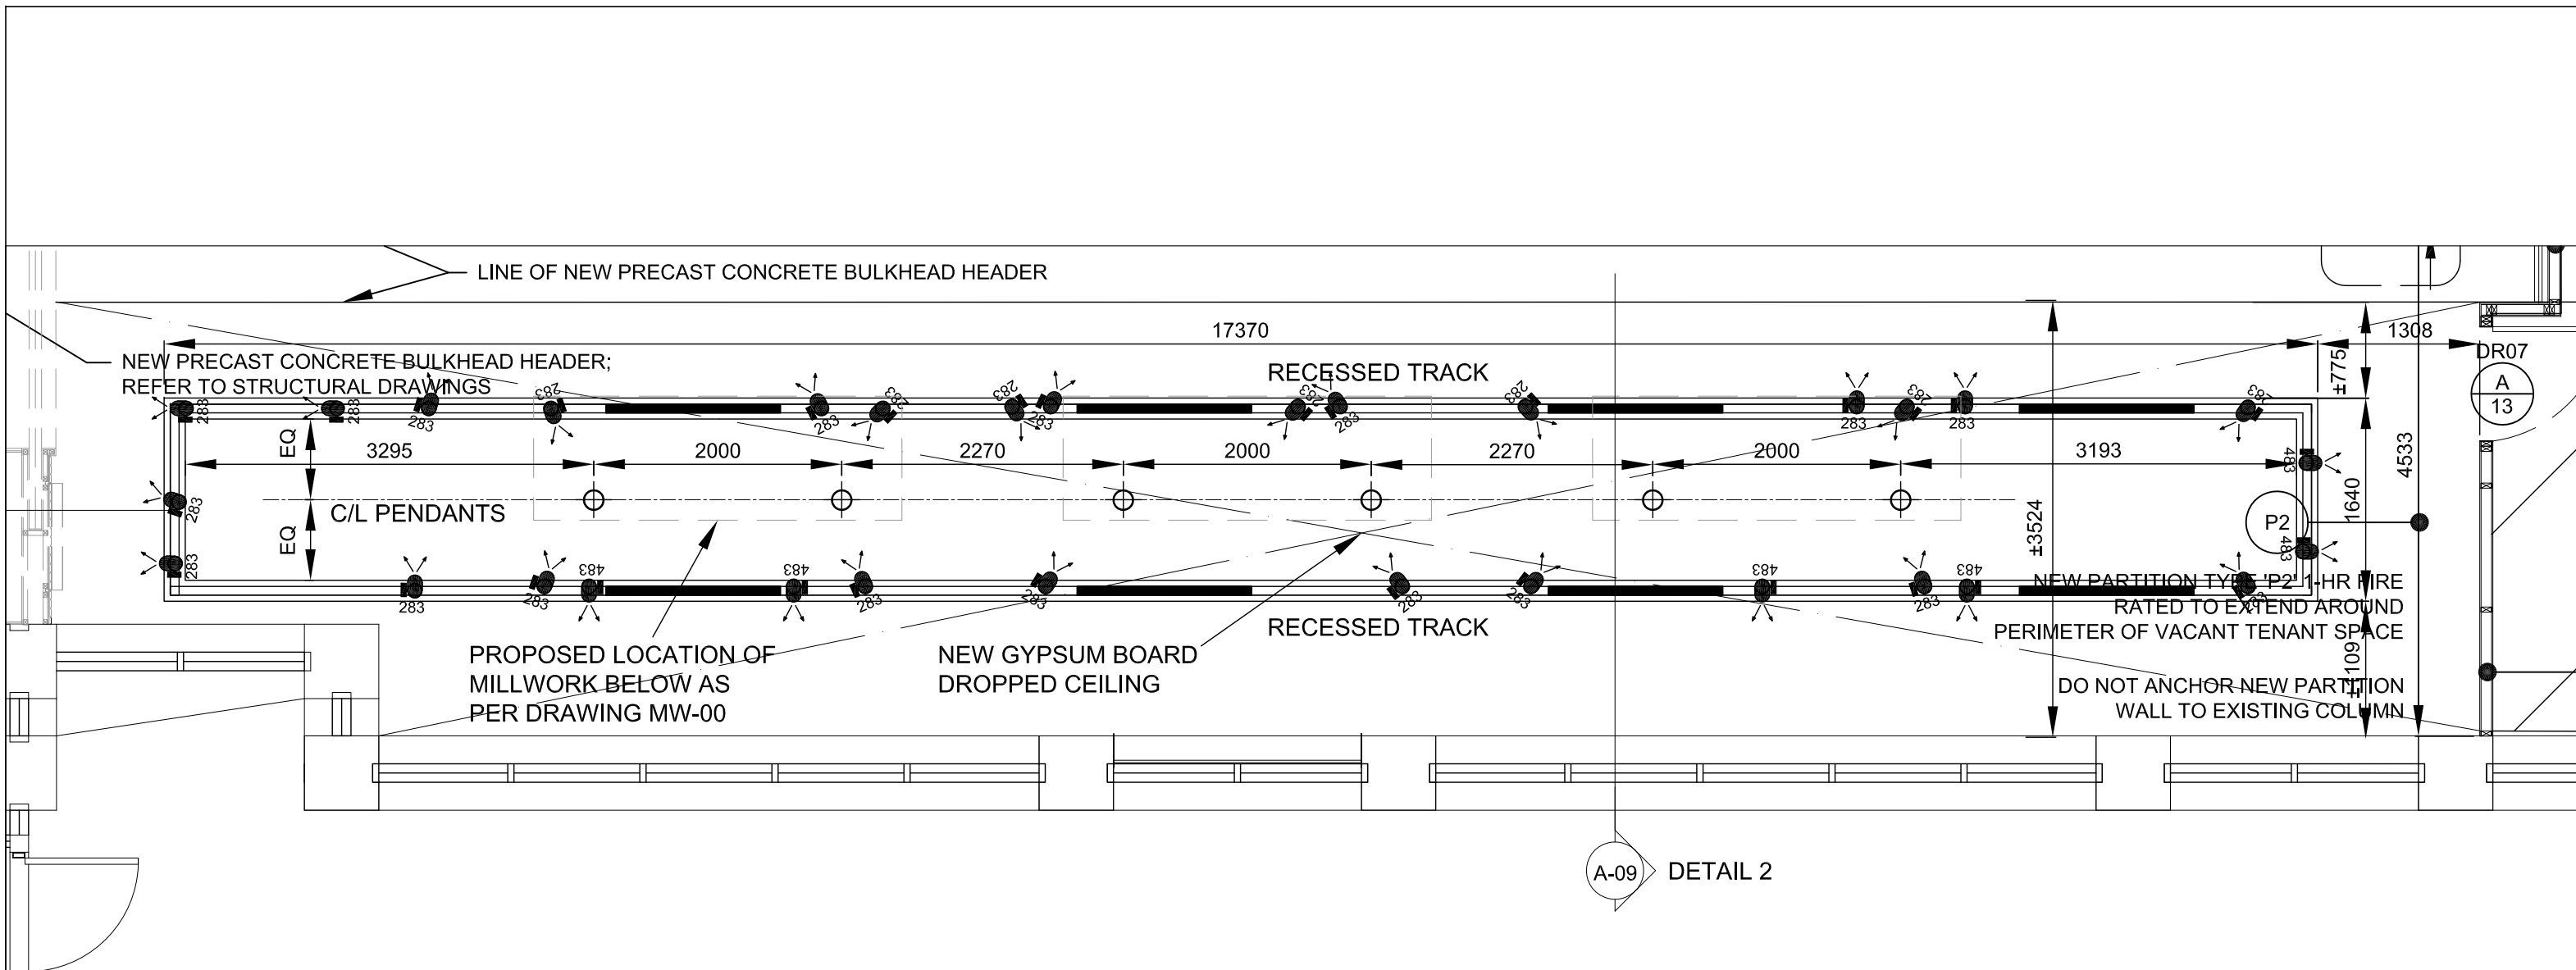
LINE OF NEW PRECAST CONCRETE BULKHEAD HEADER

NEW PRECAST CONCRETE BULKHEAD HEADER;
REFER TO STRUCTURAL DRAWINGS

17370

1308

DR07

A
13

±775

RECESSED TRACK

283 283 283 283 283 283 283 283 283 283 283 283 283 283 283

EQ

3295

2000

2270

2000

2270

2000

3193

4533

C/L PENDANTS

EQ

±3524

1640

P2

483 483 483 483 483 483

283 283 283 283 283 283 283 283

NEW PARTITION TYPE 'P2' 1-HR FIRE RATED TO EXTEND AROUND PERIMETER OF VACANT TENANT SPACE

RECESSED TRACK

PROPOSED LOCATION OF MILLWORK BELOW AS PER DRAWING MW-00

NEW GYPSUM BOARD DROPPED CEILING

±1109

DO NOT ANCHOR NEW PARTITION WALL TO EXISTING COLUMN

A-09

DETAIL 2